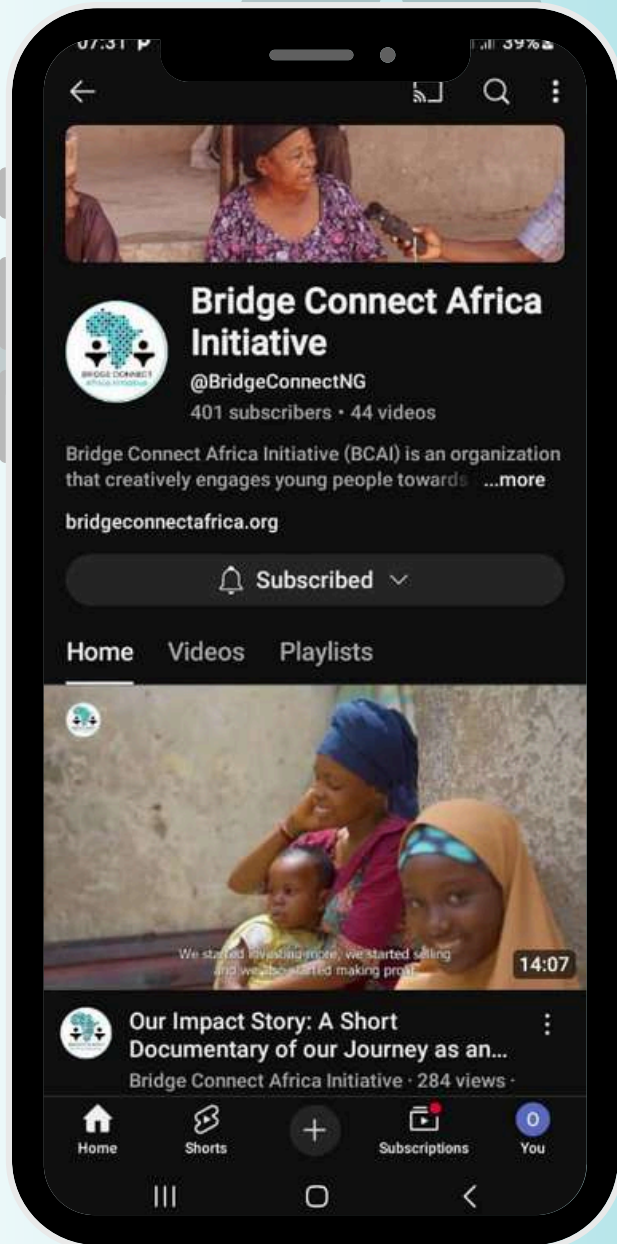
07:31 P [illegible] 39%

Bridge Connect Africa Initiative

BRIDGE CONNECT Africa Initiative

@BridgeConnectNG

401 subscribers • 44 videos

Bridge Connect Africa Initiative (BCAI) is an organization that creatively engages young people towards ...more

bridgeconnectafrica.org

Subscribed

Home Videos Playlists

We started investing more, we started selling and we also started making profit

14:07

Our Impact Story: A Short Documentary of our Journey as an...

Bridge Connect Africa Initiative · 284 views ·

Home Shorts Subscriptions You

O